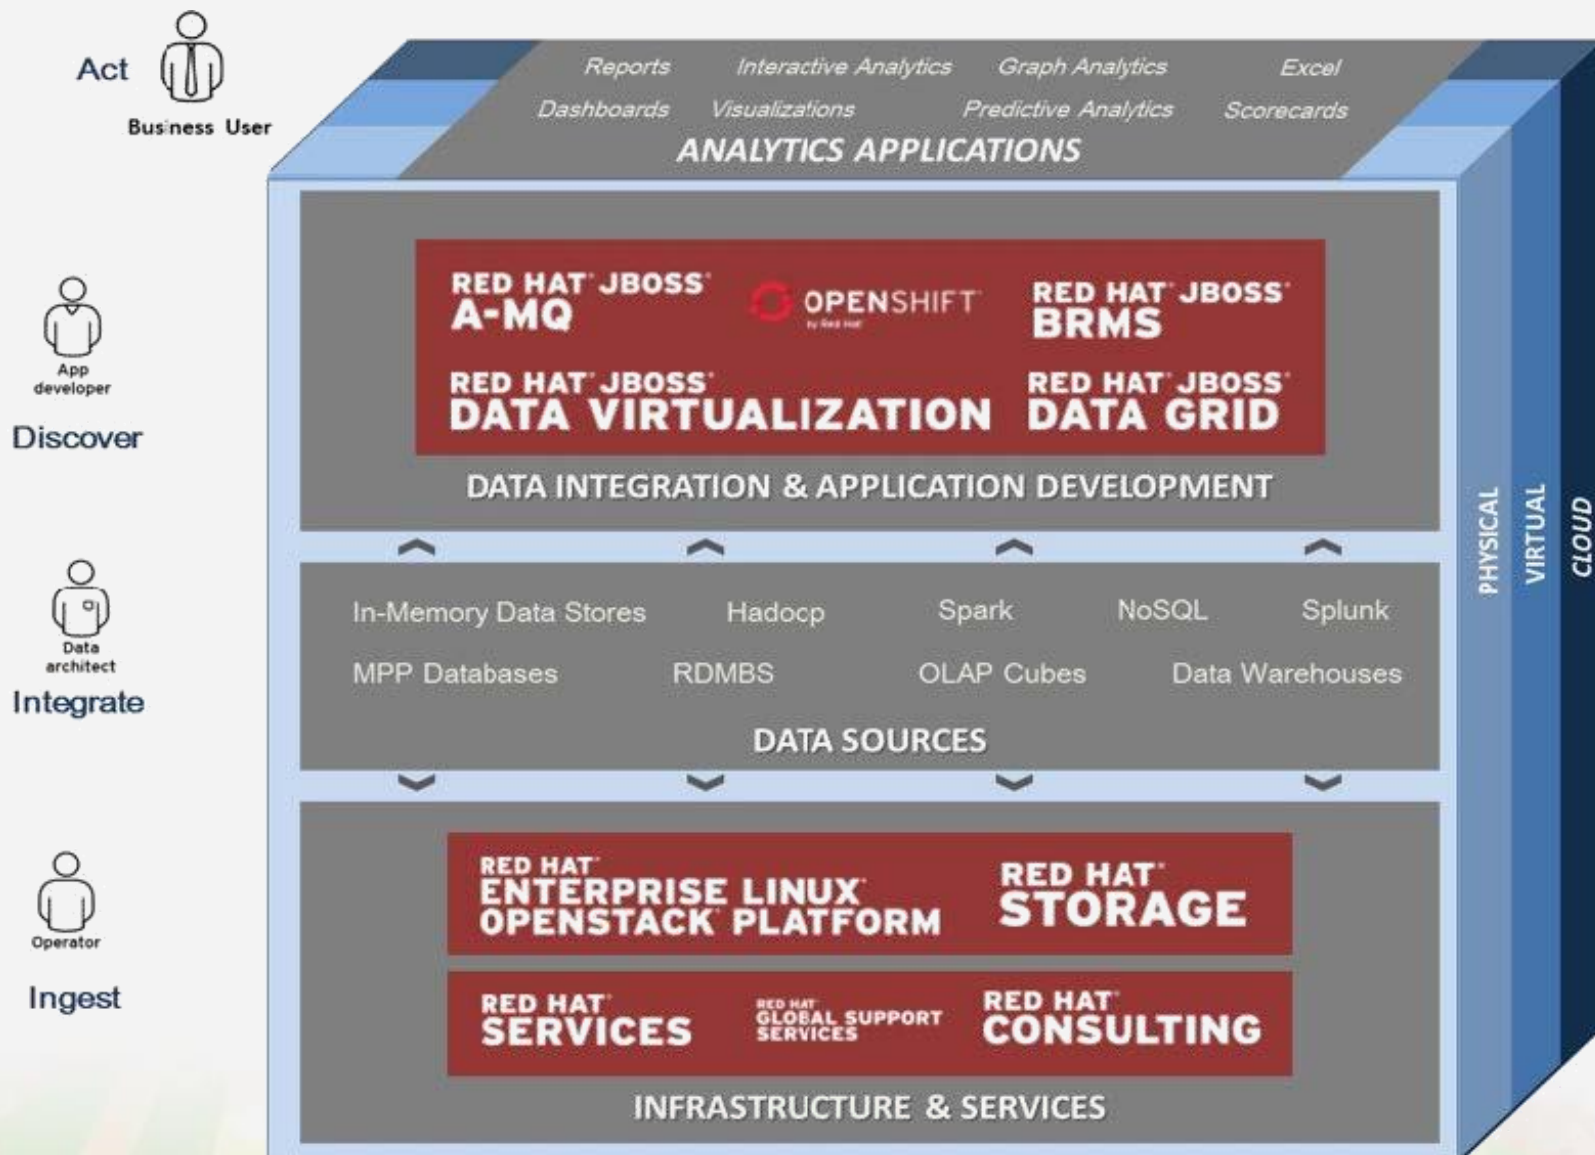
Act

Business User

Reports Interactive Analytics Graph Analytics Excel

Dashboards Visualizations Predictive Analytics Scorecards

ANALYTICS APPLICATIONS

App developer

Discover

RED HAT JBOSS A-MQ

OPENSHIFT by Red Hat

RED HAT JBOSS BRMS

RED HAT JBOSS DATA VIRTUALIZATION

RED HAT JBOSS DATA GRID

DATA INTEGRATION & APPLICATION DEVELOPMENT

Data architect

Integrate

In-Memory Data Stores Hadocp Spark NoSQL Splunk

MPP Databases RDMBS OLAP Cubes Data Warehouses

DATA SOURCES

Operator

Ingest

RED HAT ENTERPRISE LINUX OPENSTACK PLATFORM

RED HAT STORAGE

RED HAT SERVICES

RED HAT GLOBAL SUPPORT SERVICES

RED HAT CONSULTING

INFRASTRUCTURE & SERVICES

PHYSICAL

VIRTUAL

CLOUD